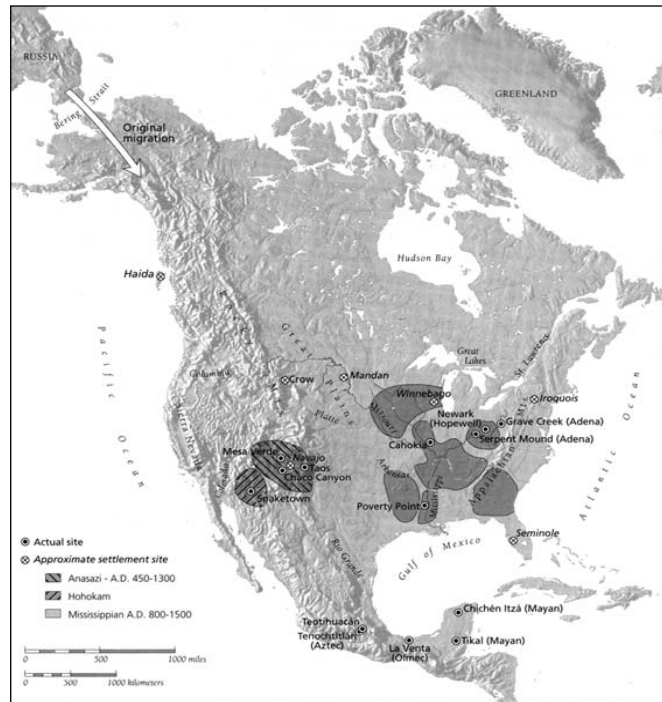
RUSSIA

Bering Strait

Original migration

GREENLAND

Hudson Bay

Haida

Pacific Ocean

Columbia

Great Plains

Crow

Mandan

Platte

Great Lakes

St. Lawrence

Iroquois

Atlantic Ocean

Winnebago

Missouri

Newark (Hopewell)

Grave Creek (Adena)

Serpent Mound (Adena)

Cahokia

Arkansas

Mississippi

Appalachian Mts.

Mesa Verde

Navajo

Taos

Chaco Canyon

Snaketown

Colorado

Sierra Nevada

Rio Grande

Poverty Point

Seminole

Gulf of Mexico

Actual site

Approximate settlement site

Anasazi - A.D. 450-1300

Hohokam

Mississippian A.D. 800-1500

Teotihuacán

Tenochtitlán (Aztec)

La Venta (Olmec)

Chichén Itzá (Mayan)

Tikal (Mayan)

0 500 1000 miles

0 500 1000 kilometers